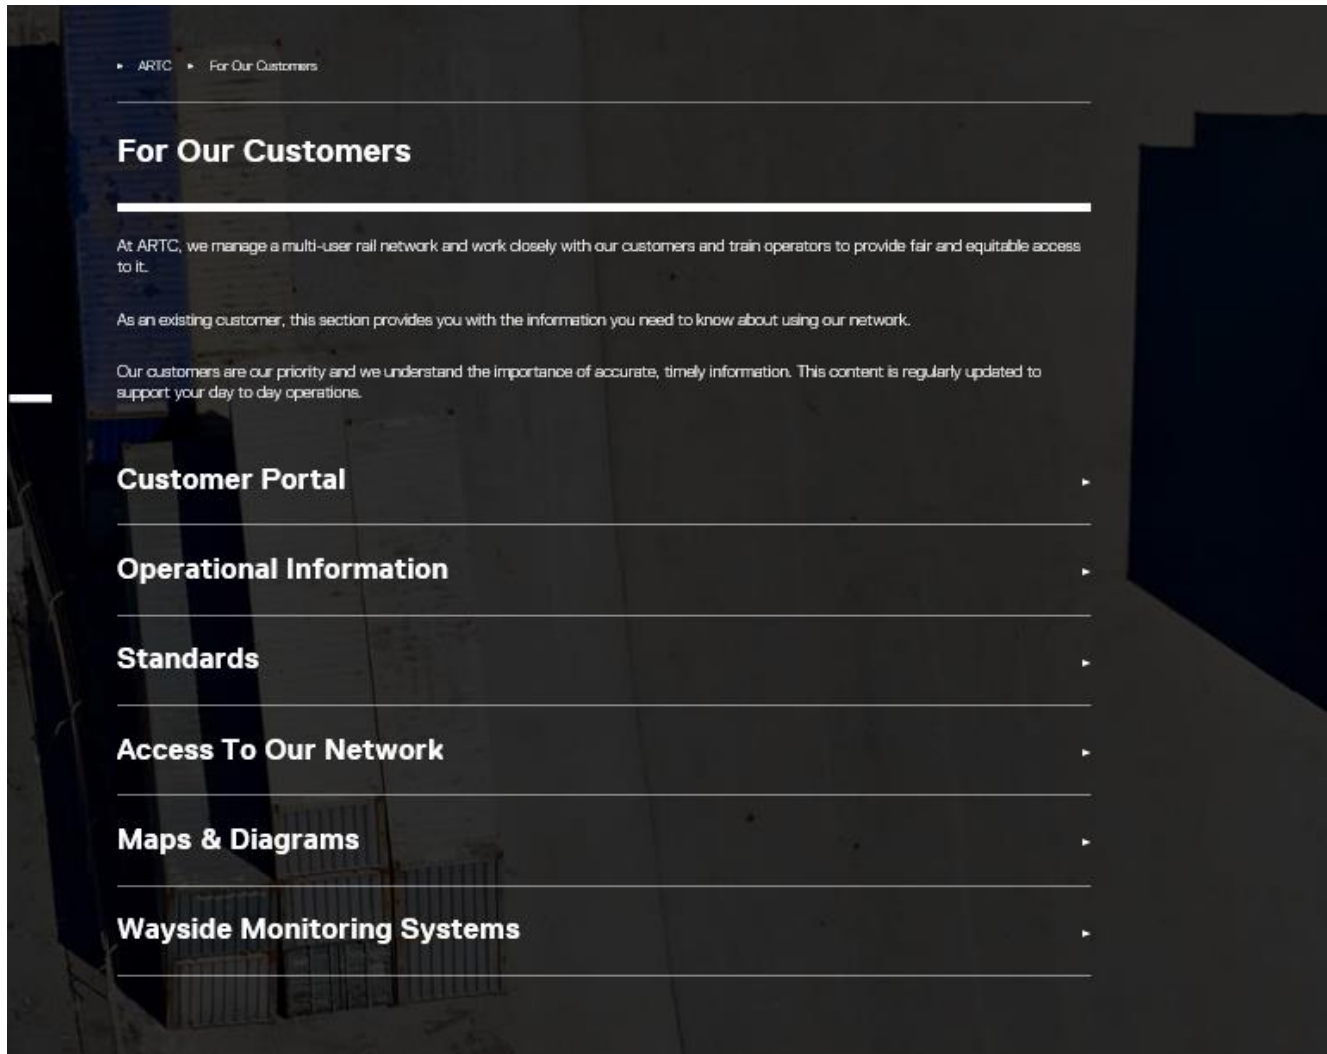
▸ ARTC ▸ For Our Customers

For Our Customers

At ARTC, we manage a multi-user rail network and work closely with our customers and train operators to provide fair and equitable access to it.

As an existing customer, this section provides you with the information you need to know about using our network.

Our customers are our priority and we understand the importance of accurate, timely information. This content is regularly updated to support your day to day operations.

Customer Portal ▸

Operational Information ▸

Standards ▸

Access To Our Network ▸

Maps & Diagrams ▸

Wayside Monitoring Systems ▸